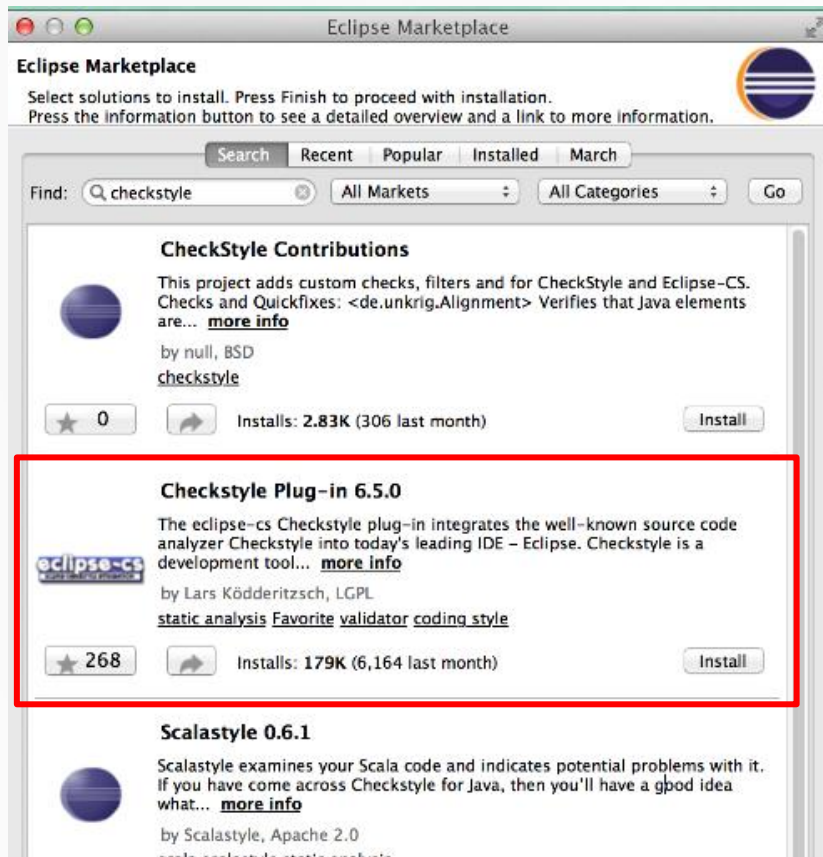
Eclipse Marketplace

Eclipse Marketplace

Select solutions to install. Press Finish to proceed with installation.
Press the information button to see a detailed overview and a link to more information.

Search | Recent | Popular | Installed | March

Find: checkstyle | All Markets | All Categories | Go

CheckStyle Contributions

This project adds custom checks, filters and for CheckStyle and Eclipse-CS. Checks and Quickfixes: <de.unkrig.Alignment> Verifies that Java elements are... more info

by null, BSD

checkstyle

0

Installs: 2.83K (306 last month)

Install

Checkstyle Plug-in 6.5.0

eclipse-cs

The eclipse-cs Checkstyle plug-in integrates the well-known source code analyzer Checkstyle into today's leading IDE - Eclipse. Checkstyle is a development tool... more info

by Lars Ködderitzsch, LGPL

static analysis Favorite validator coding style

268

Installs: 179K (6,164 last month)

Install

Scalastyle 0.6.1

Scalastyle examines your Scala code and indicates potential problems with it. If you have come across Checkstyle for Java, then you'll have a good idea what... more info

by Scalastyle, Apache 2.0

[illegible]